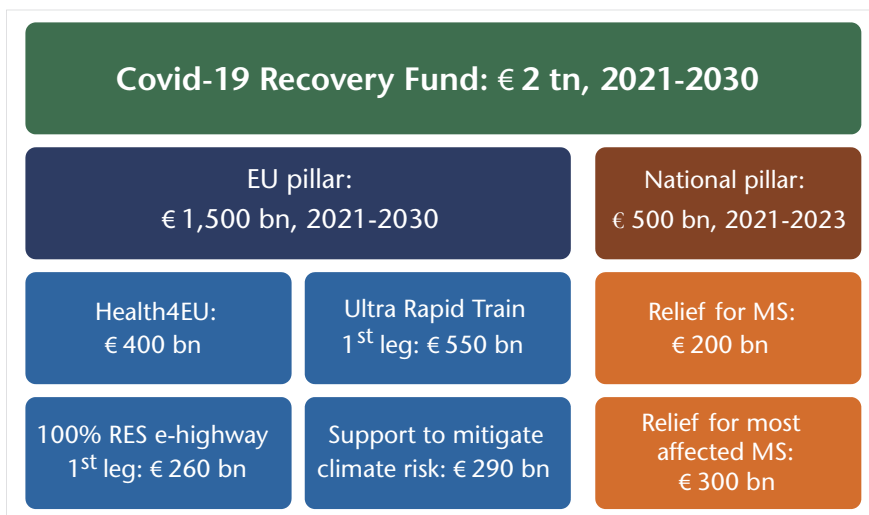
Covid-19 Recovery Fund: € 2 tn, 2021-2030

EU pillar:
€ 1,500 bn, 2021-2030

National pillar:
€ 500 bn, 2021-2023

Health4EU:
€ 400 bn

Ultra Rapid Train
1$^{st}$ leg: € 550 bn

Relief for MS:
€ 200 bn

100% RES e-highway
1$^{st}$ leg: € 260 bn

Support to mitigate climate risk: € 290 bn

Relief for most affected MS:
€ 300 bn